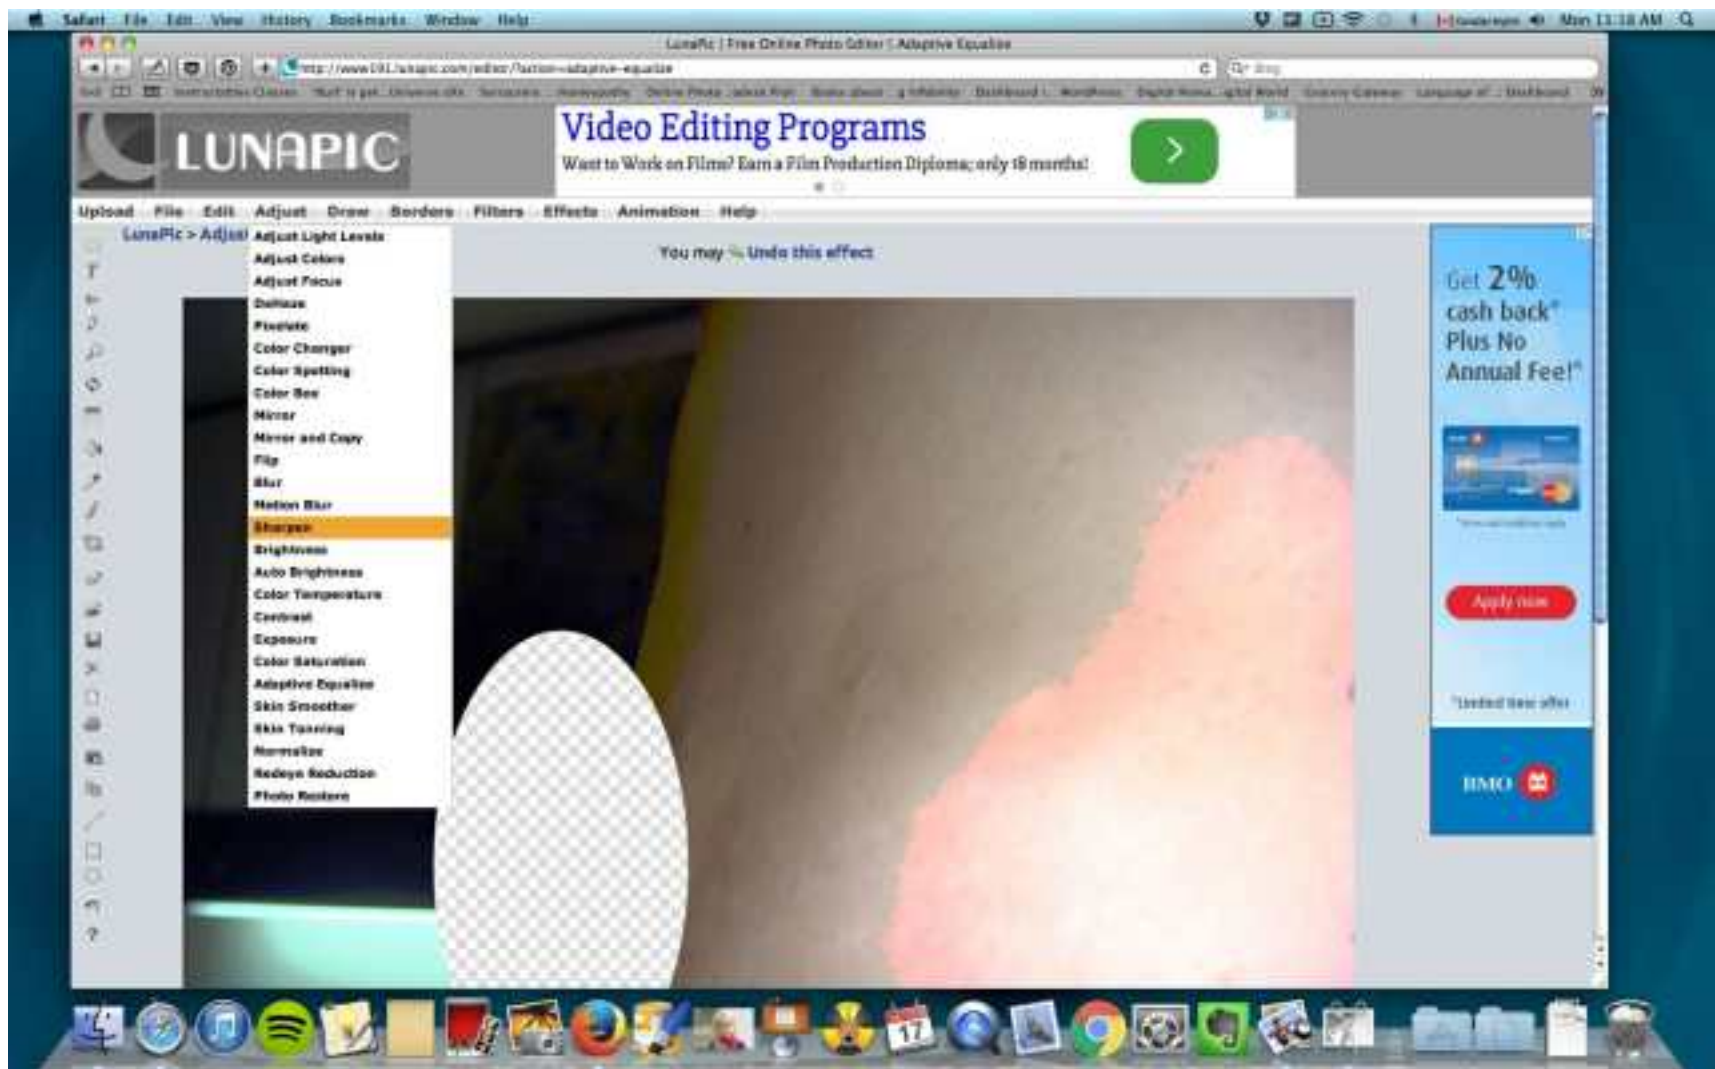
Safari File Edit View History Bookmarks Window Help

Mon 11:18 AM

LunaPic | Free Online Photo Editor | Adaptive Equalize

http://www193.lunapic.com/editor/?action=adaptive-equalize

LUNAPIC

Video Editing Programs

Want to Work on Films? Earn a Film Production Diploma; only 18 months!

Upload File Edit Adjust Draw Borders Filters Effects Animation Help

LunaPic > Adjust

Adjust Light Levels
Adjust Colors
Adjust Focus
Defocus
Pixelate
Color Changer
Color Spotting
Color Box
Mirror
Mirror and Copy
Flip
Blur
Motion Blur
Sharpen
Brightness
Auto Brightness
Color Temperature
Contrast
Exposure
Color Saturation
Adaptive Equalize
Skin Smoother
Skin Tanning
Normalize
Redeye Reduction
Photo Restore

You may Undo this effect

Get 2% cash back* Plus No Annual Fee!*

Apply now

*Limited time offer

BMO

17